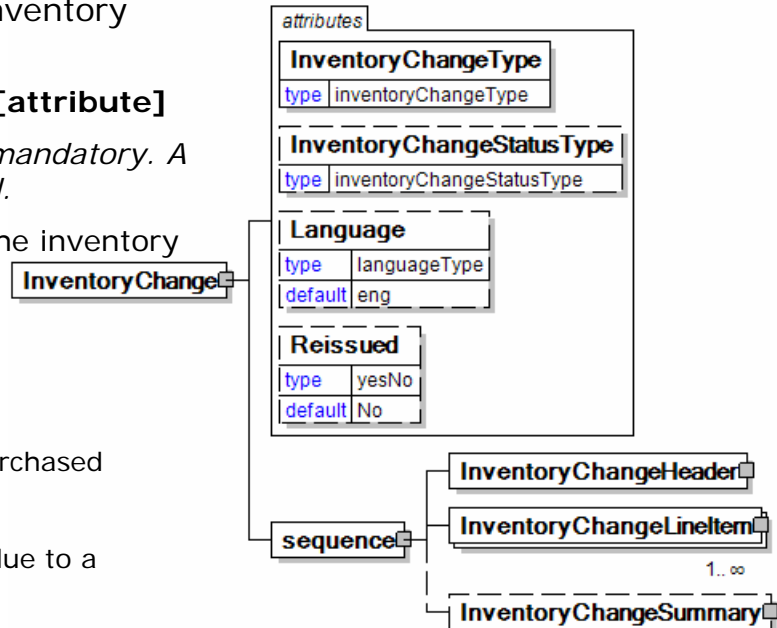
nventory

[attribute]

mandatory. A
/.

he inventory

rchased

lue to a

attributes

InventoryChangeType
type inventoryChangeType

InventoryChangeStatusType
type inventoryChangeStatusType

Language
type languageType
default eng

Reissued
type yesNo
default No

InventoryChange

sequence

InventoryChangeHeader

InventoryChangeLineItem
1.. ∞

InventoryChangeSummary